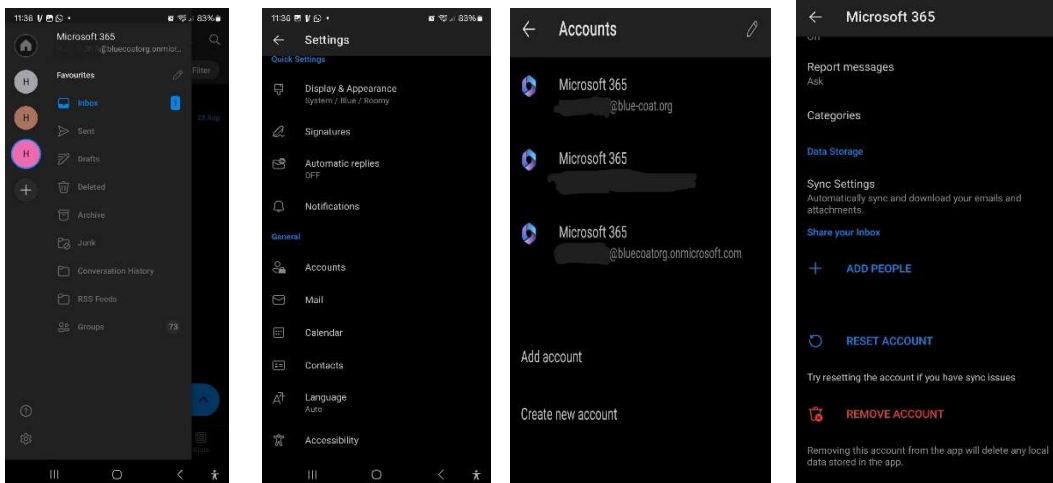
11:36 83%

Microsoft 365
@bluecoatorg.onmicrosoft.com

Filter

Favourites

Inbox

Sent

Drafts

Deleted

Archive

Junk

Conversation History

RSS Feeds

Groups 73

11:36 83%

Settings

Quick Settings

Display & Appearance
System / Blue / Roomy

Signatures

Automatic replies
OFF

Notifications

General

Accounts

Mail

Calendar

Contacts

Language
Auto

Accessibility

Accounts

Microsoft 365
@blue-coat.org

Microsoft 365

Microsoft 365
@bluecoatorg.onmicrosoft.com

Add account

Create new account

Microsoft 365

Report messages
Ask

Categories

Data Storage

Sync Settings
Automatically sync and download your emails and attachments.

Share your Inbox

ADD PEOPLE

RESET ACCOUNT

Try resetting the account if you have sync issues

REMOVE ACCOUNT

Removing this account from the app will delete any local data stored in the app.